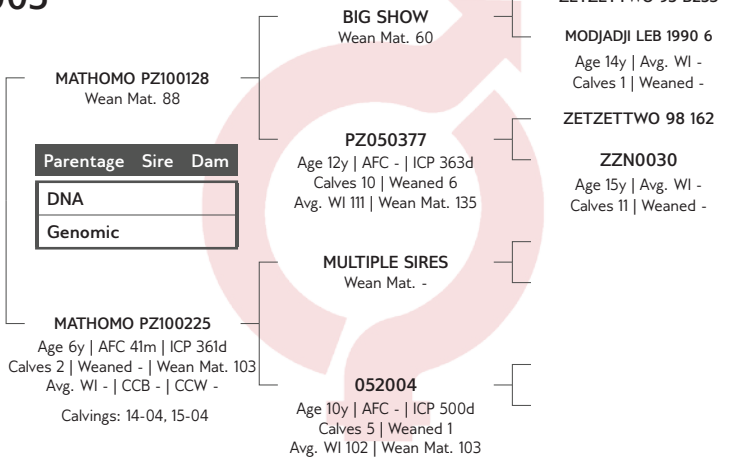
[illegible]

BIG SHOW
Wean Mat. 60

MODJADJI LEB 1990 6
Age 14y | Avg. WI -
Calves 1 | Weaned -

MATHOMO PZ100128
Wean Mat. 88

PZ050377
Age 12y | AFC - | ICP 363d
Calves 10 | Weaned 6
Avg. WI 111 | Wean Mat. 135

ZETZETTWO 98 162

ZZN0030
Age 15y | Avg. WI -
Calves 11 | Weaned -

| Parentage | Sire | Dam |
|---|---|---|
| DNA | | |
| Genomic | | |

MULTIPLE SIRES
Wean Mat. -

MATHOMO PZ100225
Age 6y | AFC 41m | ICP 361d
Calves 2 | Weaned - | Wean Mat. 103
Avg. WI - | CCB - | CCW -

Calvings: 14-04, 15-04

052004
Age 10y | AFC - | ICP 500d
Calves 5 | Weaned 1
Avg. WI 102 | Wean Mat. 103